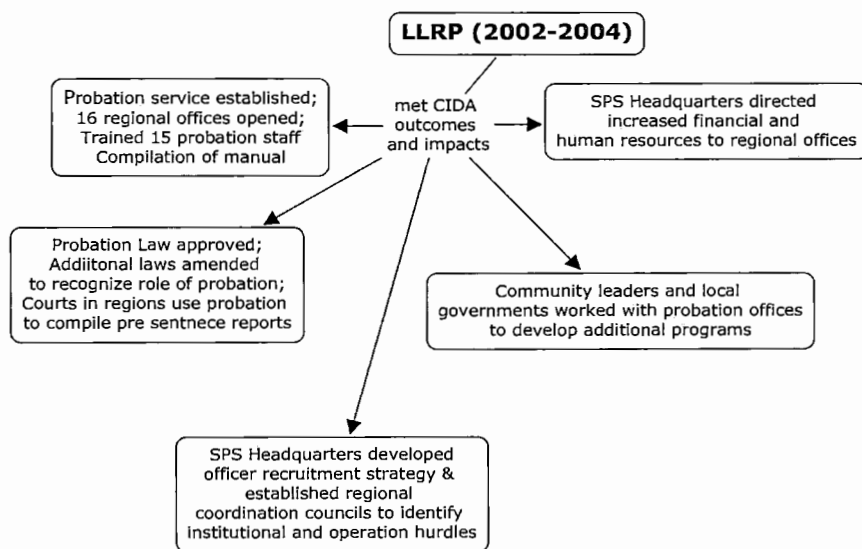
LLRP (2002-2004)

met CIDA outcomes and impacts

Probation service established; 16 regional offices opened; Trained 15 probation staff Compilation of manual

SPS Headquarters directed increased financial and human resources to regional offices

Probation Law approved; Addiitonal laws amended to recognize role of probation; Courts in regions use probation to compile pre sentnece reports

Community leaders and local governments worked with probation offices to develop additional programs

SPS Headquarters developed officer recruitment strategy & established regional coordination councils to identify institutional and operation hurdles